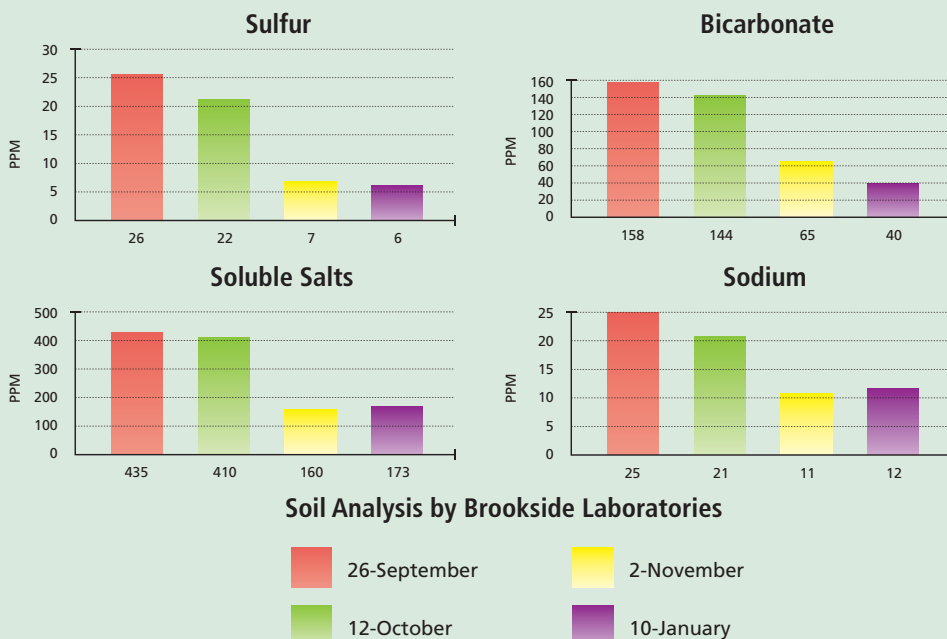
Sulfur

PPM

30
25
20
15
10
5
0

26 22 7 6

Bicarbonate

PPM

160
140
120
100
80
60
40
20
0

158 144 65 40

Soluble Salts

PPM

500
400
300
200
100
0

435 410 160 173

Sodium

PPM

25
20
15
10
5
0

25 21 11 12

Soil Analysis by Brookside Laboratories

26-September
2-November
12-October
10-January